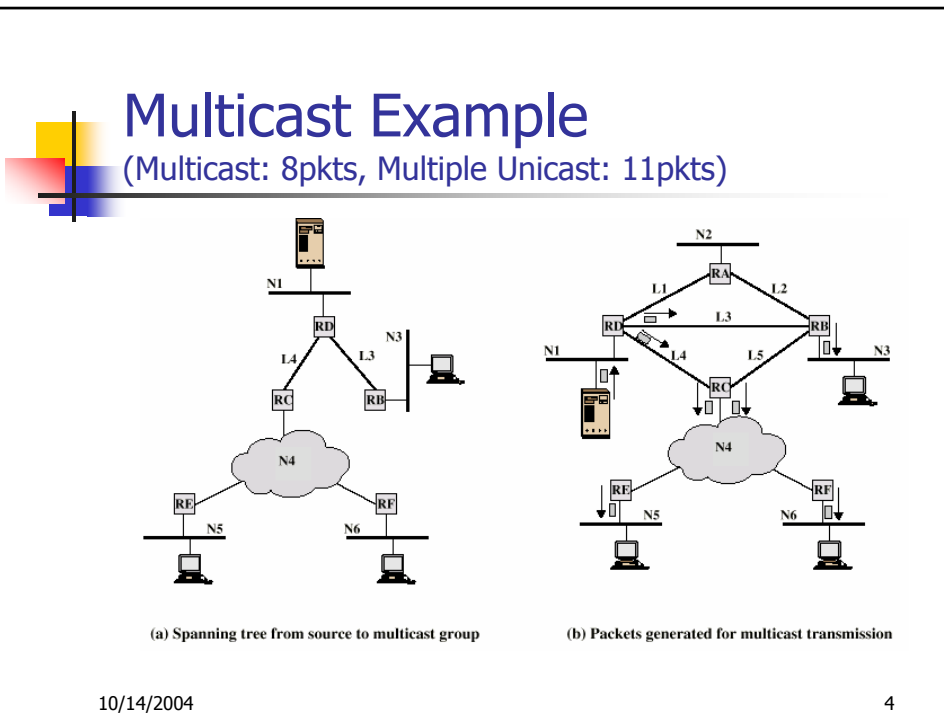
Multicast Example
(Multicast: 8pkts, Multiple Unicast: 11pkts)

N1
RD
N3
L4
L3
RC
RB
N4
RE
RF
N5
N6

(a) Spanning tree from source to multicast group

N2
RA
L1
L2
L3
RD
RB
N1
L4
L5
N3
RC
N4
RE
RF
N5
N6

(b) Packets generated for multicast transmission

10/14/2004

4